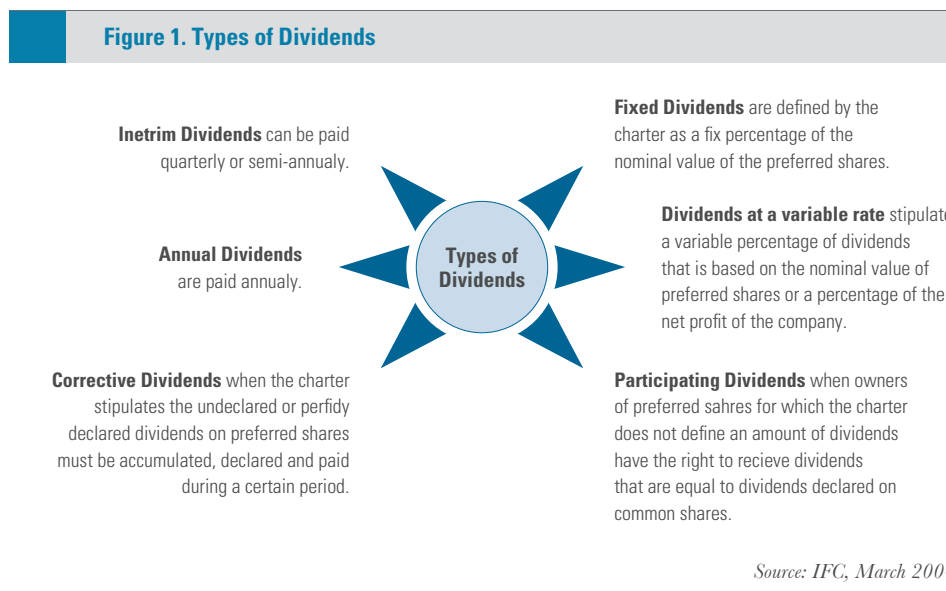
Figure 1. Types of Dividends

Inetrim Dividends can be paid quarterly or semi-annualy.

Fixed Dividends are defined by the charter as a fix percentage of the nominal value of the preferred shares.

Types of Dividends

Annual Dividends are paid annualy.

Dividends at a variable rate stipulate a variable percentage of dividends that is based on the nominal value of preferred shares or a percentage of the net profit of the company.

Corrective Dividends when the charter stipulates the undeclared or perfidy declared dividends on preferred shares must be accumulated, declared and paid during a certain period.

Participating Dividends when owners of preferred sahres for which the charter does not define an amount of dividends have the right to recieve dividends that are equal to dividends declared on common shares.

Source: IFC, March 200